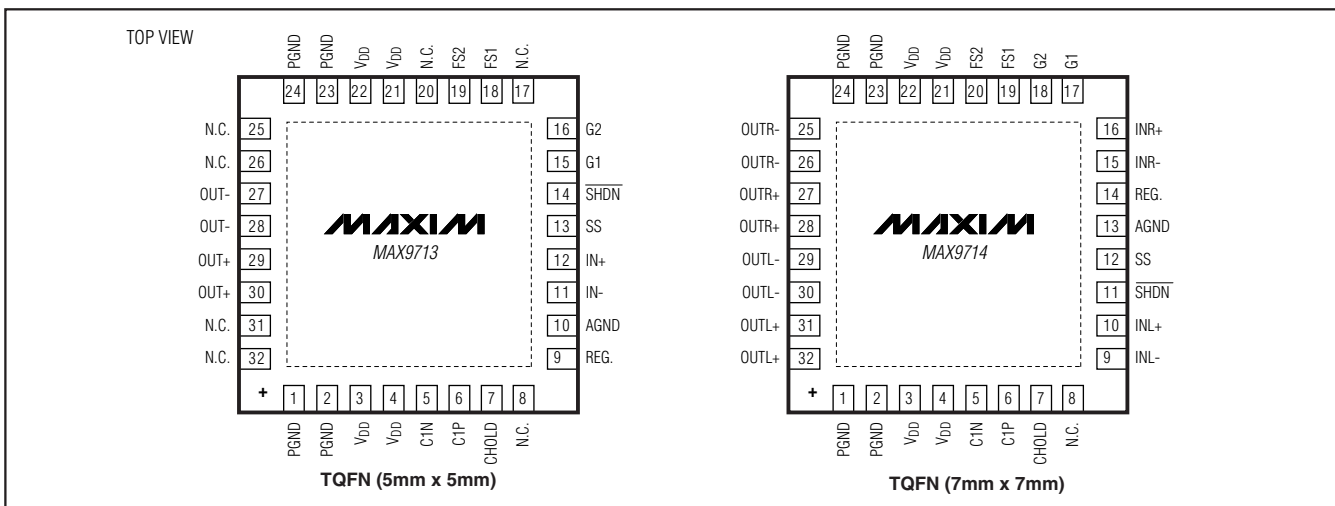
TOP VIEW

PGND PGND $V_{DD}$ $V_{DD}$ N.C. FS2 FS1 N.C.
24 23 22 21 20 19 18 17

N.C. 25
N.C. 26
OUT- 27
OUT- 28
OUT+ 29
OUT+ 30
N.C. 31
N.C. 32

16 G2
15 G1
14 $\overline{SHDN}$
13 SS
12 IN+
11 IN-
10 AGND
9 REG.

MAXIM
MAX9713

+
1 2 3 4 5 6 7 8
PGND PGND $V_{DD}$ $V_{DD}$ C1N C1P CHOLD N.C.

TQFN (5mm x 5mm)

PGND PGND $V_{DD}$ $V_{DD}$ FS2 FS1 G2 G1
24 23 22 21 20 19 18 17

OUTR- 25
OUTR- 26
OUTR+ 27
OUTR+ 28
OUTL- 29
OUTL- 30
OUTL+ 31
OUTL+ 32

16 INR+
15 INR-
14 REG.
13 AGND
12 SS
11 $\overline{SHDN}$
10 INL+
9 INL-

MAXIM
MAX9714

+
1 2 3 4 5 6 7 8
PGND PGND $V_{DD}$ $V_{DD}$ C1N C1P CHOLD N.C.

TQFN (7mm x 7mm)